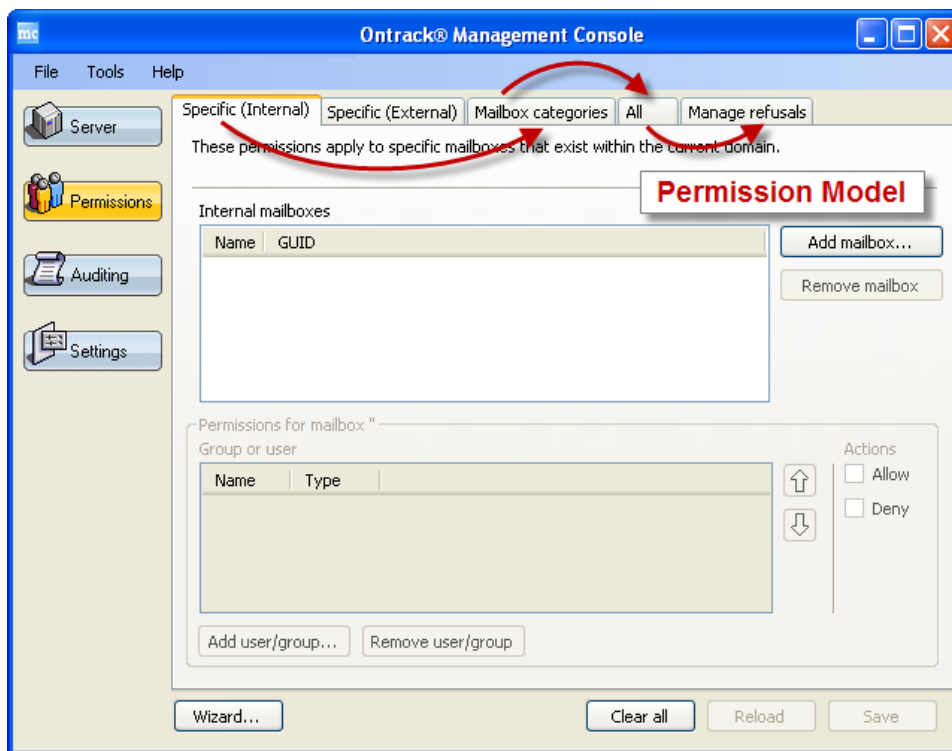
mc Ontrack® Management Console

File Tools Help

Server

Permissions

Auditing

Settings

Specific (Internal) Specific (External) Mailbox categories All Manage refusals

These permissions apply to specific mailboxes that exist within the current domain.

Permission Model

Internal mailboxes

| Name | GUID |
|---|---|

Add mailbox...

Remove mailbox

Permissions for mailbox ''

Group or user

| Name | Type |
|---|---|

Actions

Allow

Deny

Add user/group... Remove user/group

Wizard... Clear all Reload Save